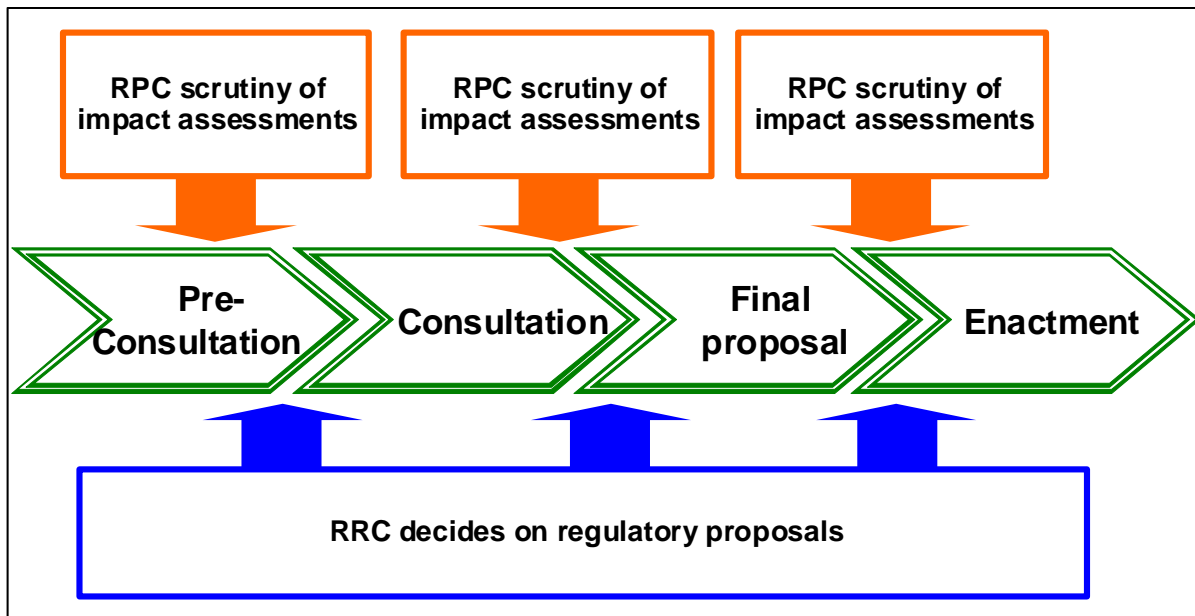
RPC scrutiny of impact assessments

RPC scrutiny of impact assessments

RPC scrutiny of impact assessments

Pre-Consultation

Consultation

Final proposal

Enactment

RRC decides on regulatory proposals